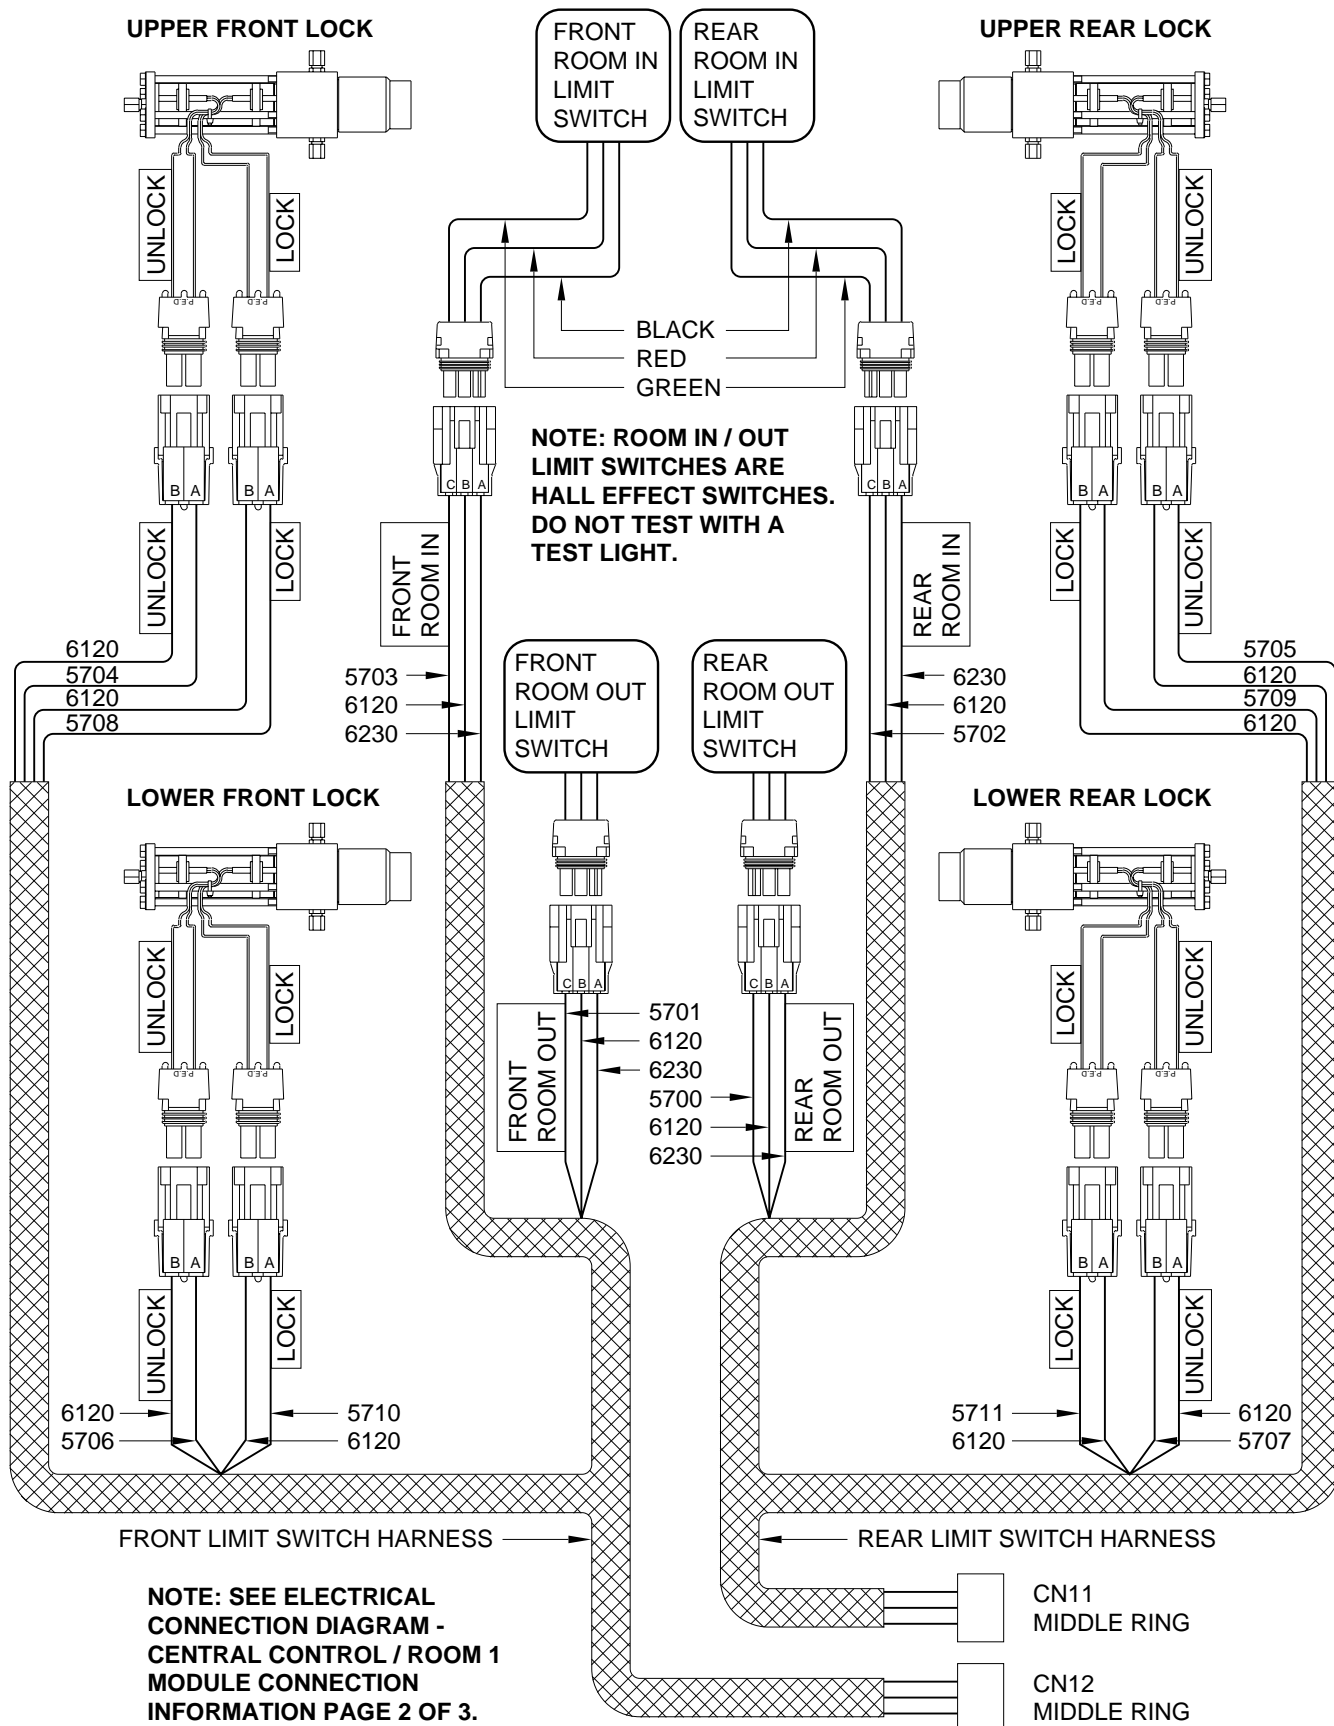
UPPER FRONT LOCK

FRONT ROOM IN LIMIT SWITCH

REAR ROOM IN LIMIT SWITCH

UPPER REAR LOCK

UNLOCK
LOCK
LOCK
UNLOCK

BLACK
RED
GREEN

B A
B A
C B A
C B A
B A
B A

NOTE: ROOM IN / OUT LIMIT SWITCHES ARE HALL EFFECT SWITCHES. DO NOT TEST WITH A TEST LIGHT.

UNLOCK
LOCK
FRONT ROOM IN
REAR ROOM IN
LOCK
UNLOCK

6120
5704
6120
5708

5703
6120
6230

FRONT ROOM OUT LIMIT SWITCH

REAR ROOM OUT LIMIT SWITCH

6230
6120
5702

5705
6120
5709
6120

LOWER FRONT LOCK

LOWER REAR LOCK

UNLOCK
LOCK
C B A
C B A
LOCK
UNLOCK

FRONT ROOM OUT
5701
6120
6230
5700
6120
6230
REAR ROOM OUT

B A
B A
B A
B A

UNLOCK
LOCK
LOCK
UNLOCK

6120
5706
5710
6120
5711
6120
6120
5707

FRONT LIMIT SWITCH HARNESS
REAR LIMIT SWITCH HARNESS

NOTE: SEE ELECTRICAL CONNECTION DIAGRAM - CENTRAL CONTROL / ROOM 1 MODULE CONNECTION INFORMATION PAGE 2 OF 3.

CN11 MIDDLE RING

CN12 MIDDLE RING